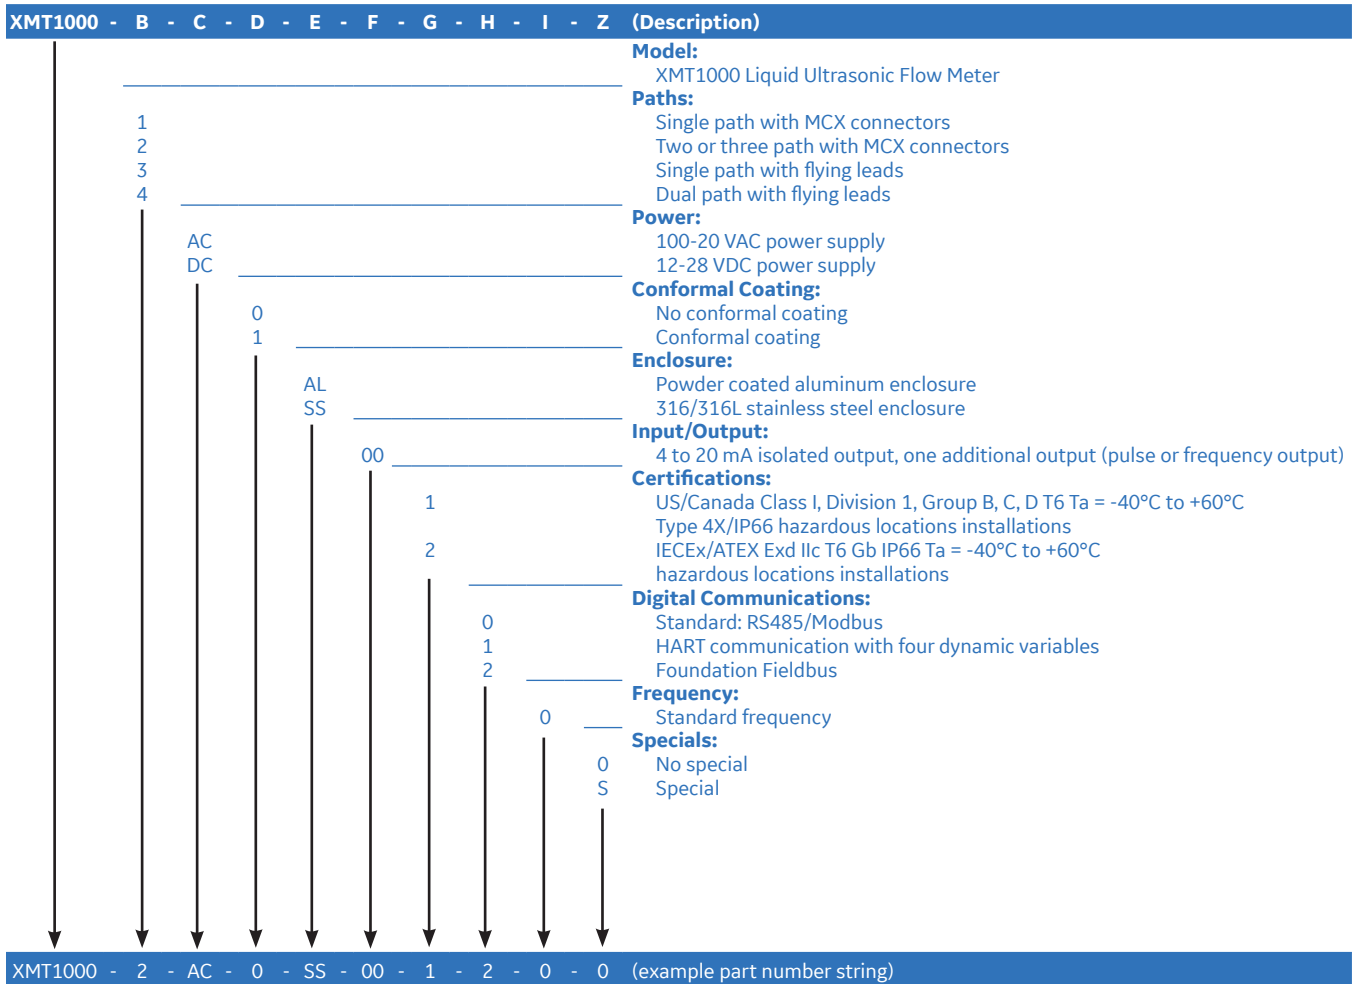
XMT1000 - B - C - D - E - F - G - H - I - Z (Description)

Model:
XMT1000 Liquid Ultrasonic Flow Meter

Paths:
1 Single path with MCX connectors
2 Two or three path with MCX connectors
3 Single path with flying leads
4 Dual path with flying leads

Power:
AC 100-20 VAC power supply
DC 12-28 VDC power supply

Conformal Coating:
0 No conformal coating
1 Conformal coating

Enclosure:
AL Powder coated aluminum enclosure
SS 316/316L stainless steel enclosure

Input/Output:
00 4 to 20 mA isolated output, one additional output (pulse or frequency output)

Certifications:
1 US/Canada Class I, Division 1, Group B, C, D T6 Ta = -40°C to +60°C Type 4X/IP66 hazardous locations installations
2 IECEx/ATEX Exd IIc T6 Gb IP66 Ta = -40°C to +60°C hazardous locations installations

Digital Communications:
0 Standard: RS485/Modbus
1 HART communication with four dynamic variables
2 Foundation Fieldbus

Frequency:
0 Standard frequency

Specials:
0 No special
S Special

XMT1000 - 2 - AC - 0 - SS - 00 - 1 - 2 - 0 - 0 (example part number string)